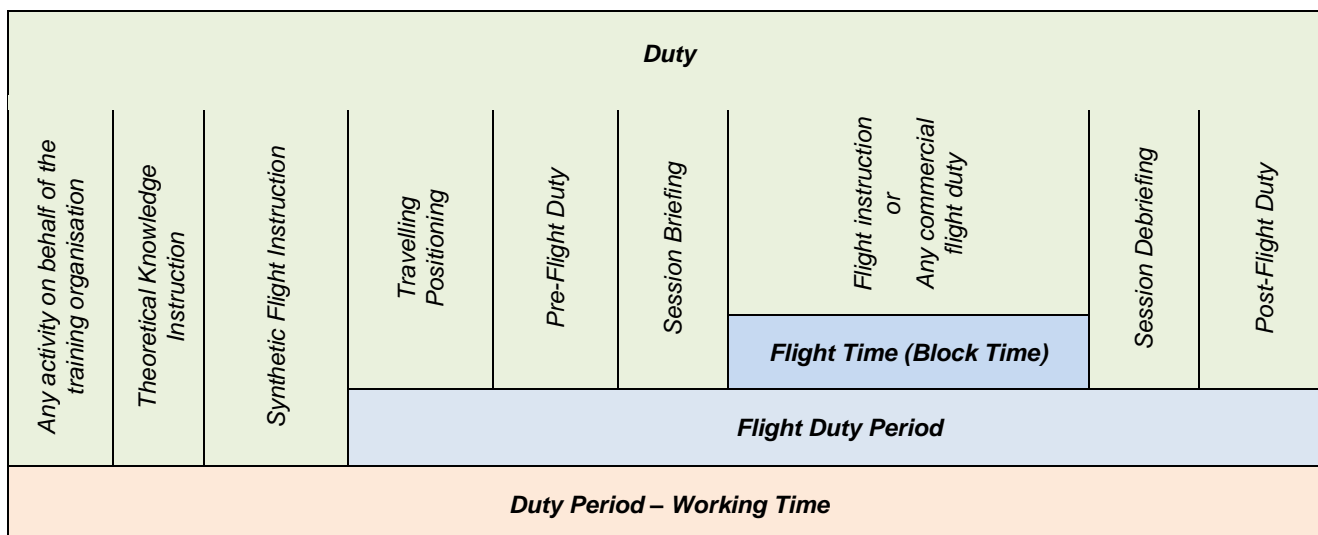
Duty

Any activity on behalf of the training organisation

Theoretical Knowledge Instruction

Synthetic Flight Instruction

Travelling Positioning

Pre-Flight Duty

Session Briefing

Flight instruction or Any commercial flight duty

Flight Time (Block Time)

Session Debriefing

Post-Flight Duty

Flight Duty Period

Duty Period – Working Time